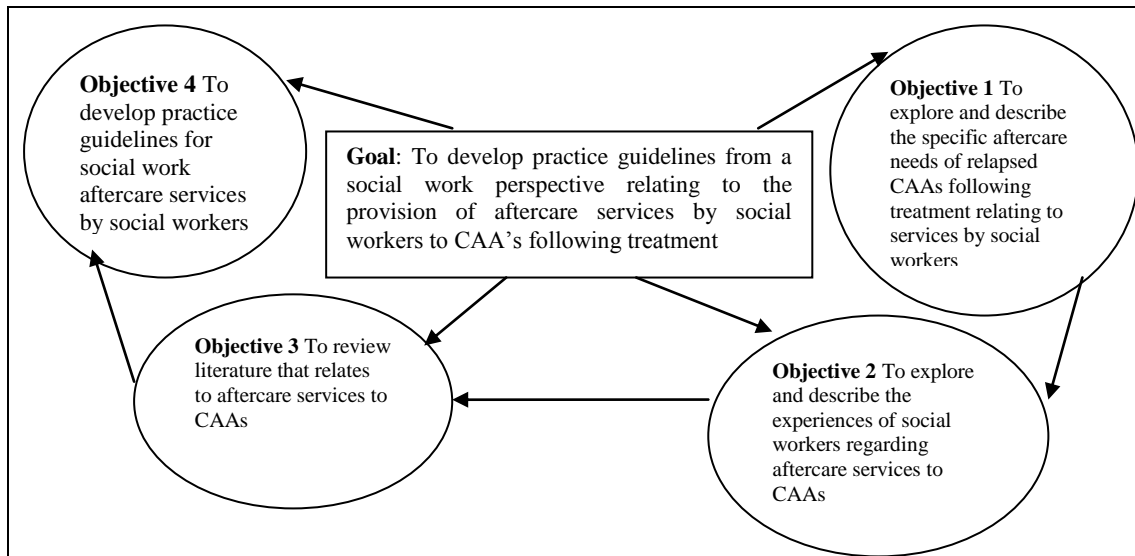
**Goal**: To develop practice guidelines from a social work perspective relating to the provision of aftercare services by social workers to CAA's following treatment

**Objective 1** To explore and describe the specific aftercare needs of relapsed CAAs following treatment relating to services by social workers

**Objective 2** To explore and describe the experiences of social workers regarding aftercare services to CAAs

**Objective 3** To review literature that relates to aftercare services to CAAs

**Objective 4** To develop practice guidelines for social work aftercare services by social workers